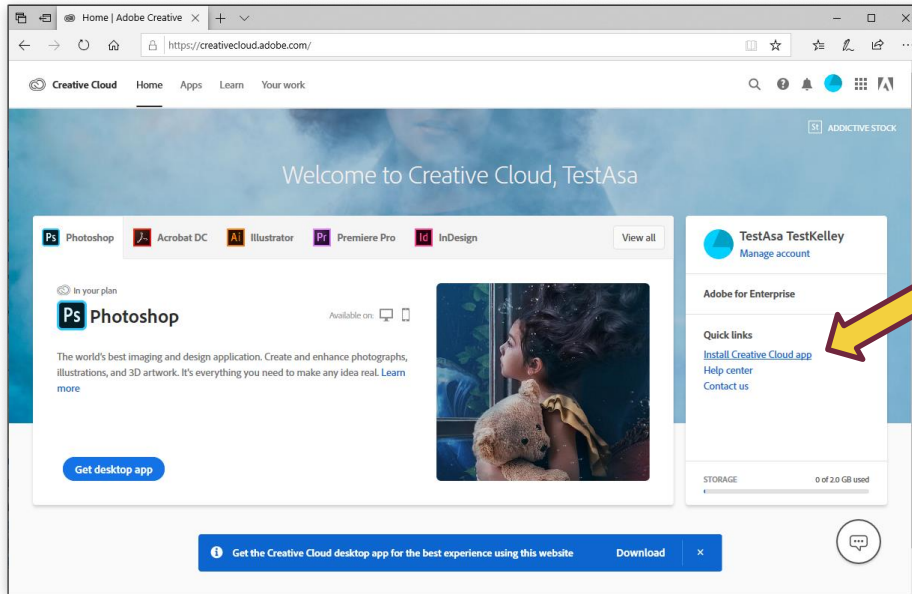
Home | Adobe Creative

https://creativecloud.adobe.com/

Creative Cloud Home Apps Learn Your work

St ADDICTIVE STOCK

Welcome to Creative Cloud, TestAsa

Ps Photoshop Acrobat DC Ai Illustrator Pr Premiere Pro Id InDesign View all

In your plan

Ps Photoshop

Available on:

The world's best imaging and design application. Create and enhance photographs, illustrations, and 3D artwork. It's everything you need to make any idea real. Learn more

Get desktop app

TestAsa TestKelley
Manage account

Adobe for Enterprise

Quick links
Install Creative Cloud app
Help center
Contact us

STORAGE 0 of 2.0 GB used

Get the Creative Cloud desktop app for the best experience using this website Download ×